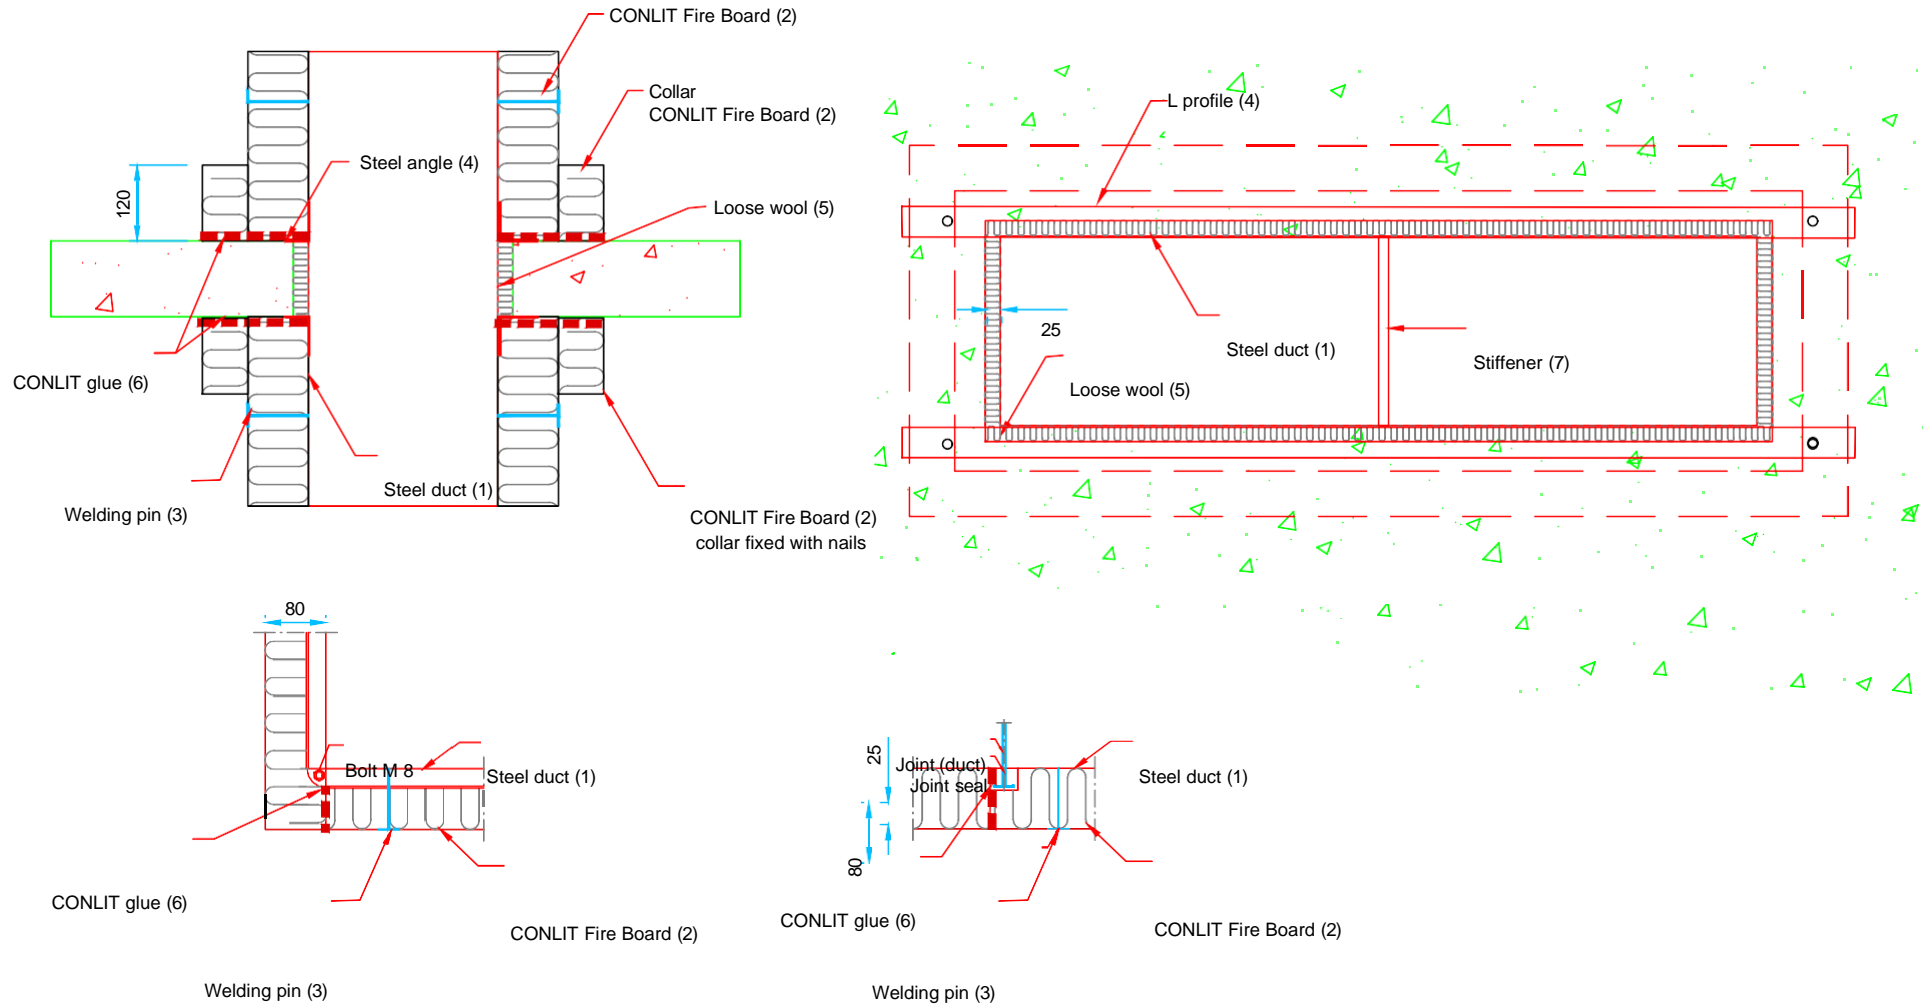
CONLIT Fire Board (2)

Collar
CONLIT Fire Board (2)

Steel angle (4)

120

Loose wool (5)

CONLIT glue (6)

Steel duct (1)

Welding pin (3)

CONLIT Fire Board (2)
collar fixed with nails

L profile (4)

25

Steel duct (1)

Stiffener (7)

Loose wool (5)

80

Bolt M 8

Steel duct (1)

CONLIT glue (6)

CONLIT Fire Board (2)

Welding pin (3)

25

Joint (duct)

Joint seal

Steel duct (1)

80

CONLIT glue (6)

CONLIT Fire Board (2)

Welding pin (3)